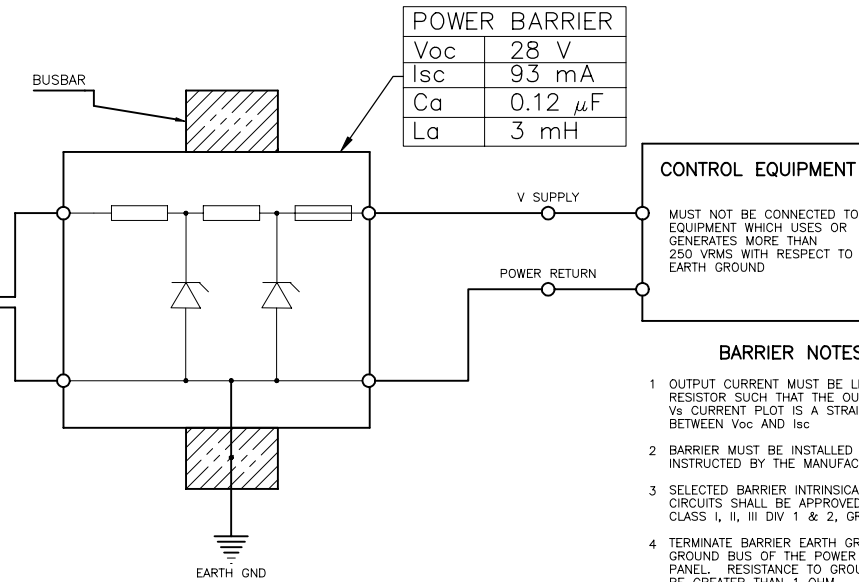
| POWER BARRIER | |
|---|---|
| Voc | 28 V |
| Isc | 93 mA |
| Ca | 0.12 $\mu$F |
| La | 3 mH |

BUSBAR

V SUPPLY

POWER RETURN

EARTH GND

CONTROL EQUIPMENT

MUST NOT BE CONNECTED TO EQUIPMENT WHICH USES OR GENERATES MORE THAN 250 VRMS WITH RESPECT TO EARTH GROUND

BARRIER NOTES

1 OUTPUT CURRENT MUST BE L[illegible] RESISTOR SUCH THAT THE OU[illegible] Vs CURRENT PLOT IS A STRAI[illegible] BETWEEN Voc AND Isc

2 BARRIER MUST BE INSTALLED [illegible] INSTRUCTED BY THE MANUFAC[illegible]

3 SELECTED BARRIER INTRINSICA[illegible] CIRCUITS SHALL BE APPROVED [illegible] CLASS I, II, III DIV 1 & 2, GR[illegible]

4 TERMINATE BARRIER EARTH GR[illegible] GROUND BUS OF THE POWER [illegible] PANEL. RESISTANCE TO GROU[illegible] BE GREATER THAN 1 OHM